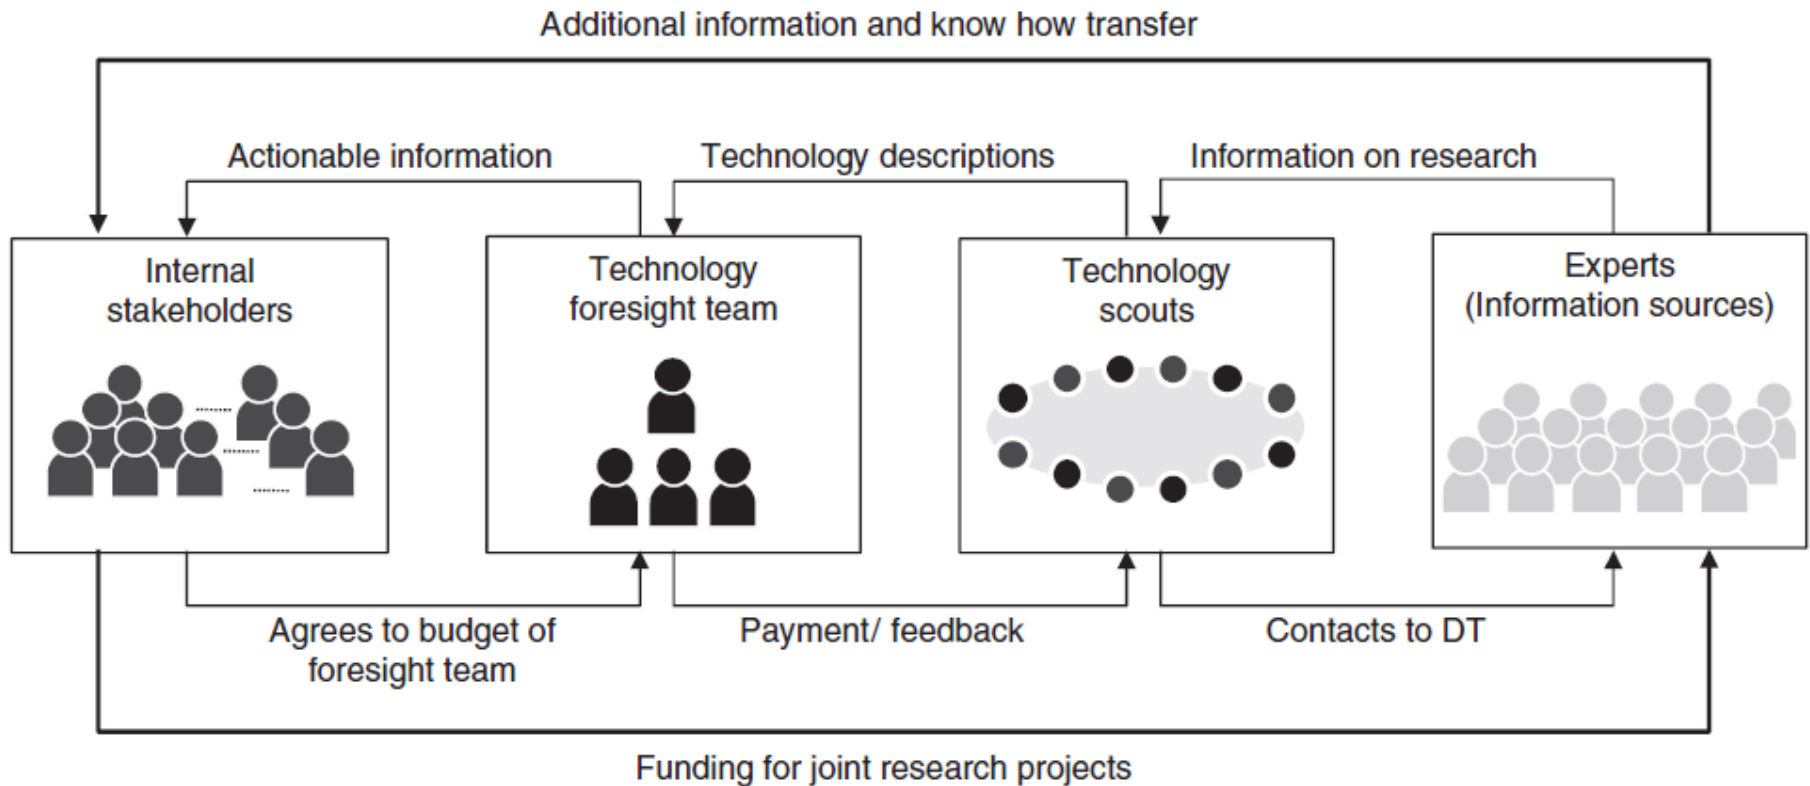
Additional information and know how transfer

Actionable information

Technology descriptions

Information on research

Internal stakeholders

Technology foresight team

Technology scouts

Experts (Information sources)

Agrees to budget of foresight team

Payment/ feedback

Contacts to DT

Funding for joint research projects